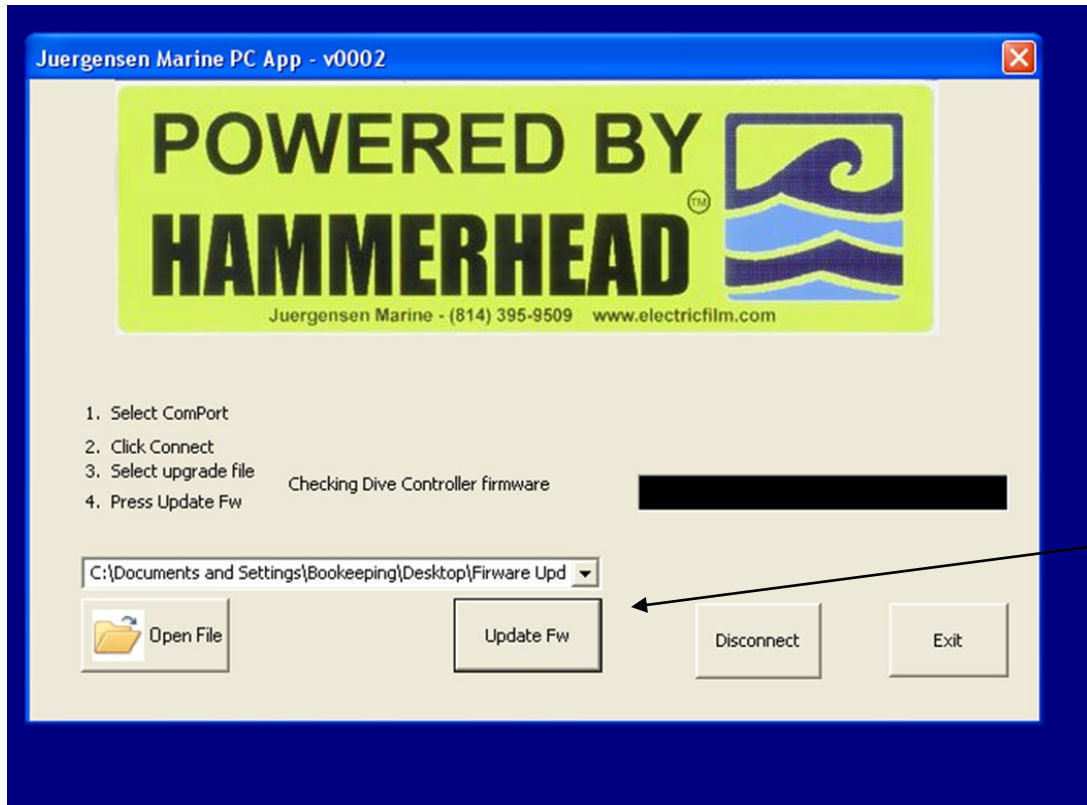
Juergensen Marine PC App - v0002

POWERED BY
HAMMERHEAD
TM
Juergensen Marine - (814) 395-9509 www.electricfilm.com

1. Select ComPort
2. Click Connect
3. Select upgrade file
4. Press Update Fw

Checking Dive Controller firmware

C:\Documents and Settings\Bookeeping\Desktop\Firware Upd

Open File

Update Fw

Disconnect

Exit